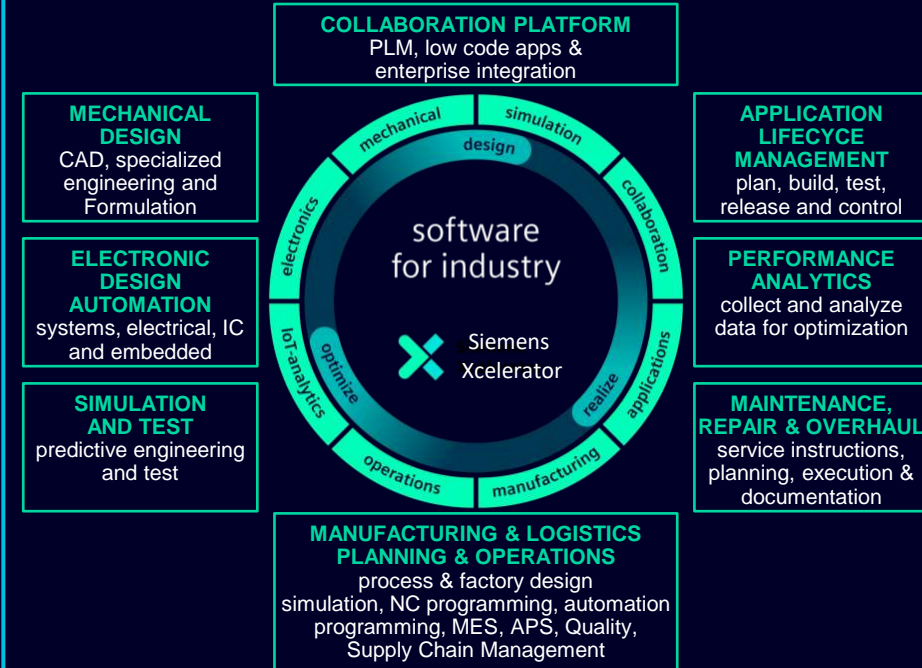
COLLABORATION PLATFORM
PLM, low code apps & enterprise integration

MECHANICAL DESIGN
CAD, specialized engineering and Formulation

ELECTRONIC DESIGN AUTOMATION
systems, electrical, IC and embedded

SIMULATION AND TEST
predictive engineering and test

APPLICATION LIFECYCE MANAGEMENT
plan, build, test, release and control

PERFORMANCE ANALYTICS
collect and analyze data for optimization

MAINTENANCE, REPAIR & OVERHAUL
service instructions, planning, execution & documentation

mechanical
simulation
design
collaboration
applications
realize
manufacturing
operations
IoT-analytics
optimize
electronics

software for industry

Siemens Xcelerator

MANUFACTURING & LOGISTICS PLANNING & OPERATIONS
process & factory design simulation, NC programming, automation programming, MES, APS, Quality, Supply Chain Management